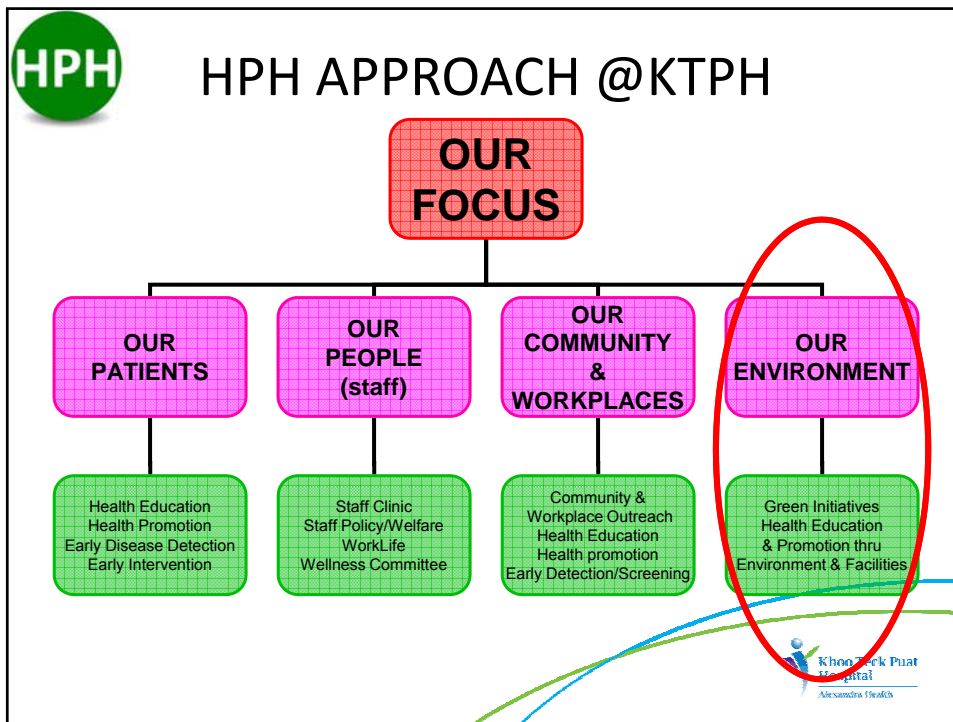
HPH

HPH APPROACH @KTPH

OUR FOCUS

OUR PATIENTS

OUR PEOPLE (staff)

OUR COMMUNITY & WORKPLACES

OUR ENVIRONMENT

Health Education
Health Promotion
Early Disease Detection
Early Intervention

Staff Clinic
Staff Policy/Welfare
WorkLife
Wellness Committee

Community &
Workplace Outreach
Health Education
Health promotion
Early Detection/Screening

Green Initiatives
Health Education
& Promotion thru
Environment & Facilities

Khoo Teck Puat Hospital
Alexandra Health